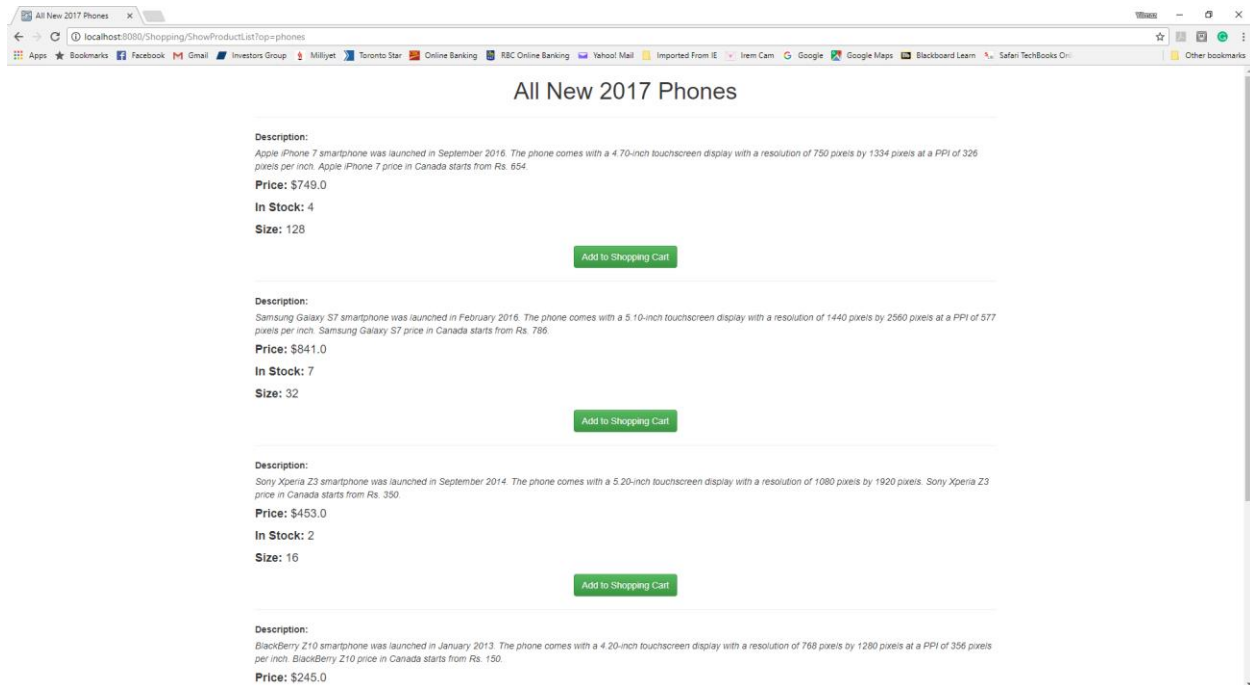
All New 2017 Phones ×

localhost:8080/Shopping/ShowProductList?op=phones

Apps Bookmarks Facebook Gmail Investors Group Milliyet Toronto Star Online Banking RBC Online Banking Yahoo! Mail Imported From IE Irem Cam Google Google Maps Blackboard Learn Safari TechBooks Onl Other bookmarks

All New 2017 Phones

Description:
Apple iPhone 7 smartphone was launched in September 2016. The phone comes with a 4.70-inch touchscreen display with a resolution of 750 pixels by 1334 pixels at a PPI of 326 pixels per inch. Apple iPhone 7 price in Canada starts from Rs. 654.

Price: $749.0

In Stock: 4

Size: 128

Add to Shopping Cart

Description:
Samsung Galaxy S7 smartphone was launched in February 2016. The phone comes with a 5.10-inch touchscreen display with a resolution of 1440 pixels by 2560 pixels at a PPI of 577 pixels per inch. Samsung Galaxy S7 price in Canada starts from Rs. 786.

Price: $841.0

In Stock: 7

Size: 32

Add to Shopping Cart

Description:
Sony Xperia Z3 smartphone was launched in September 2014. The phone comes with a 5.20-inch touchscreen display with a resolution of 1080 pixels by 1920 pixels. Sony Xperia Z3 price in Canada starts from Rs. 350.

Price: $453.0

In Stock: 2

Size: 16

Add to Shopping Cart

Description:
BlackBerry Z10 smartphone was launched in January 2013. The phone comes with a 4.20-inch touchscreen display with a resolution of 768 pixels by 1280 pixels at a PPI of 356 pixels per inch. BlackBerry Z10 price in Canada starts from Rs. 150.

Price: $245.0